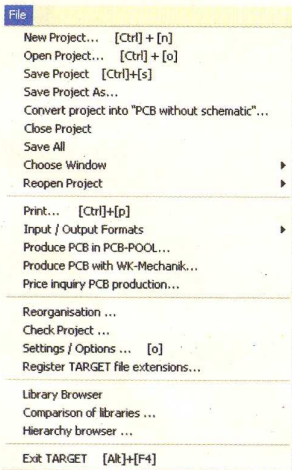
File

New Project... [Ctrl] + [n]
Open Project... [Ctrl] + [o]
Save Project [Ctrl]+[s]
Save Project As...
Convert project into "PCB without schematic"...
Close Project
Save All
Choose Window
Reopen Project

Print... [Ctrl]+[p]
Input / Output Formats
Produce PCB in PCB-POOL...
Produce PCB with WK-Mechanik...
Price inquiry PCB production...

Reorganisation ...
Check Project ...
Settings / Options ... [o]
Register TARGET file extensions...

Library Browser
Comparison of libraries ...
Hierarchy browser ...

Exit TARGET [Alt]+[F4]